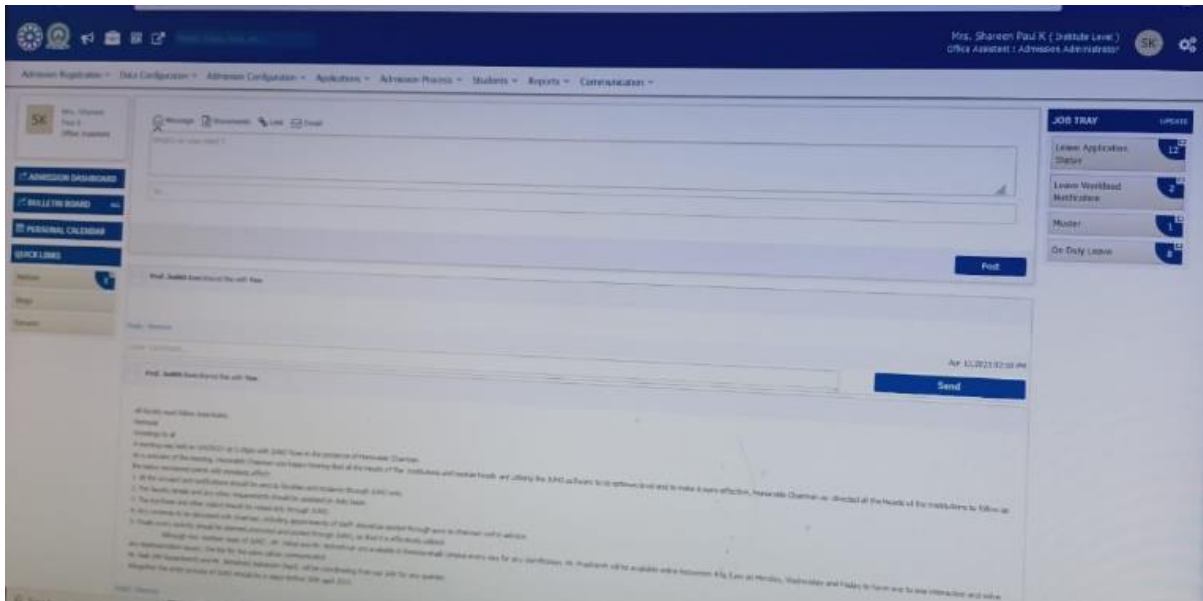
Mrs. Shareen Paul K ( Institute Level )
Office Assistant : Admission Administrator

SK

Admission Registration ~ Data Configuration ~ Admission Configuration ~ Applications ~ Admission Process ~ Students ~ Reports ~ Communication ~

SK

Mrs. Shareen Paul K Office Assistant

ADMISSION DASHBOARD

BULLETIN BOARD

PERSONAL CALENDAR

QUICK LINKS

Message Documents Link Email

Post

Prof. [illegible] shared this with You

Send

Apr 11,2023 02:10 PM

Prof. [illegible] shared this with You

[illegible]

JOB TRAY

UPDATE

Leave Application Status 12

Leave Workload Notification 2

Muster 1

On Duty Leave 8